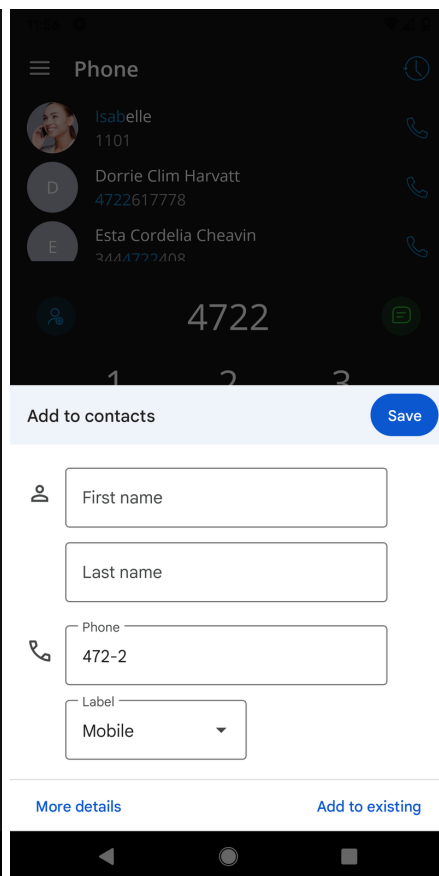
Phone

Isabelle
1101

D
Dorrie Clim Harvatt
4722617778

E
Esta Cordelia Cheavin
3444722408

4722

1 2 3

Add to contacts

Save

First name

Last name

Phone
472-2

Label
Mobile

More details

Add to existing